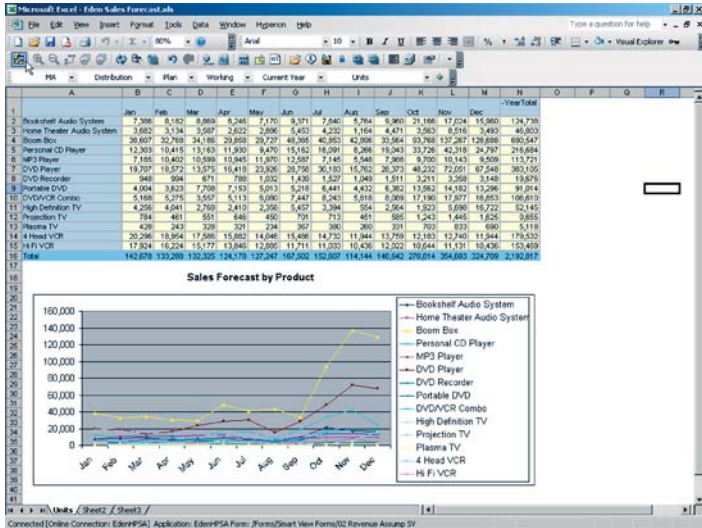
Microsoft Excel - Edeo Sales Forecast.xls

File Edit View Insert Format Tools Data Window Hyperion Help

Type a question for help

80% Arial 10 B I U % Visual Explorer

MA Distribution Plan Working Current Year Units

| | A | B | C | D | E | F | G | H | I | J | K | L | M | N |
|---|---|---|---|---|---|---|---|---|---|---|---|---|---|---|
| 1 | | Jan | Feb | Mar | Apr | May | Jun | Jul | Aug | Sep | Oct | Nov | Dec | YearTotal |
| 2 | Bookshelf Audio System | 7,388 | 8,182 | 8,869 | 6,248 | 7,170 | 9,371 | 7,640 | 5,764 | 9,960 | 21,166 | 17,024 | 15,960 | 124,738 |
| 3 | Home Theater Audio System | 3,682 | 3,134 | 3,587 | 2,622 | 2,886 | 5,453 | 4,232 | 1,164 | 4,471 | 3,563 | 8,516 | 3,493 | 46,803 |
| 4 | Boom Box | 36,607 | 32,769 | 34,186 | 29,858 | 29,727 | 48,366 | 40,853 | 42,868 | 33,564 | 93,768 | 137,267 | 128,688 | 690,547 |
| 5 | Personal CD Player | 12,303 | 10,415 | 13,163 | 11,930 | 9,470 | 15,162 | 16,091 | 8,266 | 19,043 | 33,726 | 42,318 | 24,797 | 216,684 |
| 6 | MP3 Player | 7,165 | 10,402 | 10,599 | 10,945 | 11,970 | 12,587 | 7,145 | 5,548 | 7,968 | 9,700 | 10,143 | 9,509 | 113,721 |
| 7 | DVD Player | 19,707 | 18,572 | 13,575 | 15,418 | 23,926 | 28,756 | 30,183 | 15,762 | 20,373 | 48,232 | 72,051 | 67,548 | 383,105 |
| 8 | DVD Recorder | 948 | 994 | 871 | 788 | 1,032 | 1,439 | 1,527 | 1,049 | 1,511 | 3,211 | 3,358 | 3,148 | 19,876 |
| 9 | Portable DVD | 4,004 | 3,623 | 7,708 | 7,153 | 5,013 | 5,218 | 6,441 | 4,432 | 6,382 | 13,562 | 14,182 | 13,296 | 91,014 |
| 10 | DVD/VCR Combo | 5,168 | 5,275 | 3,557 | 5,113 | 5,080 | 7,447 | 8,243 | 5,818 | 8,089 | 17,190 | 17,977 | 16,853 | 106,810 |
| 11 | High Definition TV | 4,256 | 4,041 | 2,768 | 2,410 | 2,358 | 5,457 | 3,394 | 554 | 2,564 | 1,923 | 5,698 | 16,722 | 52,145 |
| 12 | Projection TV | 784 | 461 | 551 | 646 | 450 | 701 | 713 | 461 | 585 | 1,243 | 1,445 | 1,625 | 9,655 |
| 13 | Plasma TV | 428 | 243 | 328 | 321 | 234 | 367 | 380 | 260 | 331 | 703 | 833 | 690 | 5,118 |
| 14 | 4 Head VCR | 20,298 | 18,954 | 17,586 | 15,882 | 14,646 | 15,466 | 14,732 | 11,944 | 13,759 | 12,183 | 12,740 | 11,944 | 179,532 |
| 15 | Hi Fi VCR | 17,924 | 16,224 | 15,177 | 13,845 | 12,885 | 11,711 | 11,030 | 10,436 | 12,022 | 10,644 | 11,131 | 10,436 | 153,459 |
| 16 | Total | 142,678 | 133,289 | 132,325 | 124,179 | 127,247 | 167,502 | 152,607 | 114,144 | 140,542 | 270,014 | 354,603 | 324,709 | 2,192,817 |

Sales Forecast by Product

160,000
140,000
120,000
100,000
80,000
60,000
40,000
20,000
0

Jan Feb Mar Apr May Jun Jul Aug Sep Oct Nov Dec

Bookshelf Audio System
Home Theater Audio System
Boom Box
Personal CD Player
MP3 Player
DVD Player
DVD Recorder
Portable DVD
DVD/VCR Combo
High Definition TV
Projection TV
Plasma TV
4 Head VCR
Hi Fi VCR

Units Sheet2 Sheet3

Connected [Online Connection: EdenHPSA] Application: EdenHPSA Form: /Forms/Smart View Forms/02 Revenue Assump SV